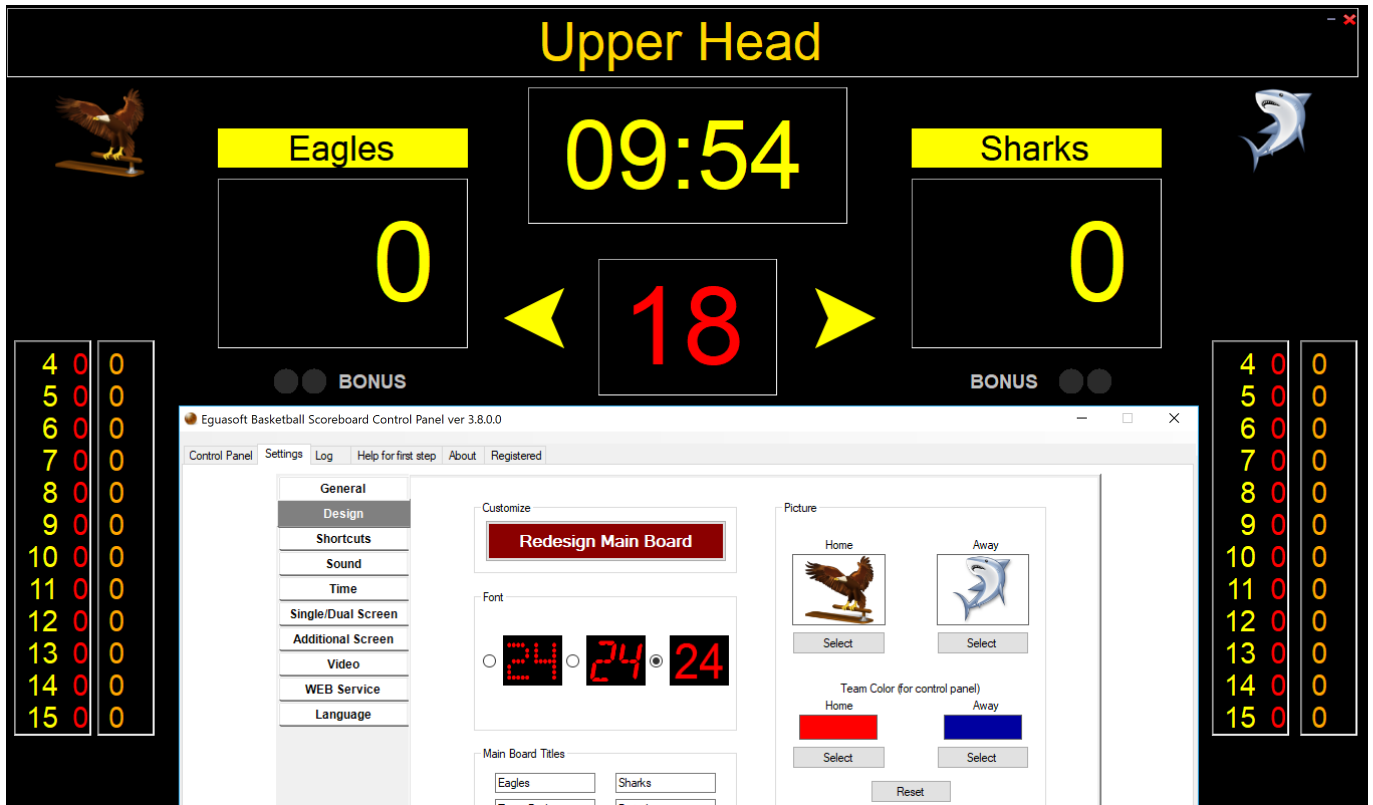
Upper Head

Eagles

09:54

Sharks

0

18

0

BONUS

BONUS

| | | |
|---|---|---|
| 4 | 0 | 0 |
| 5 | 0 | 0 |
| 6 | 0 | 0 |
| 7 | 0 | 0 |
| 8 | 0 | 0 |
| 9 | 0 | 0 |
| 10 | 0 | 0 |
| 11 | 0 | 0 |
| 12 | 0 | 0 |
| 13 | 0 | 0 |
| 14 | 0 | 0 |
| 15 | 0 | 0 |

| | | |
|---|---|---|
| 4 | 0 | 0 |
| 5 | 0 | 0 |
| 6 | 0 | 0 |
| 7 | 0 | 0 |
| 8 | 0 | 0 |
| 9 | 0 | 0 |
| 10 | 0 | 0 |
| 11 | 0 | 0 |
| 12 | 0 | 0 |
| 13 | 0 | 0 |
| 14 | 0 | 0 |
| 15 | 0 | 0 |

Eguasoft Basketball Scoreboard Control Panel ver 3.8.0.0

Control Panel Settings Log Help for first step About Registered

General
Design
Shortcuts
Sound
Time
Single/Dual Screen
Additional Screen
Video
WEB Service
Language

Customize
Redesign Main Board

Font
24 24 24

Main Board Titles
Eagles
Sharks

Picture
Home
Away
Select
Select

Team Color (for control panel)
Home
Away
Select
Select
Reset